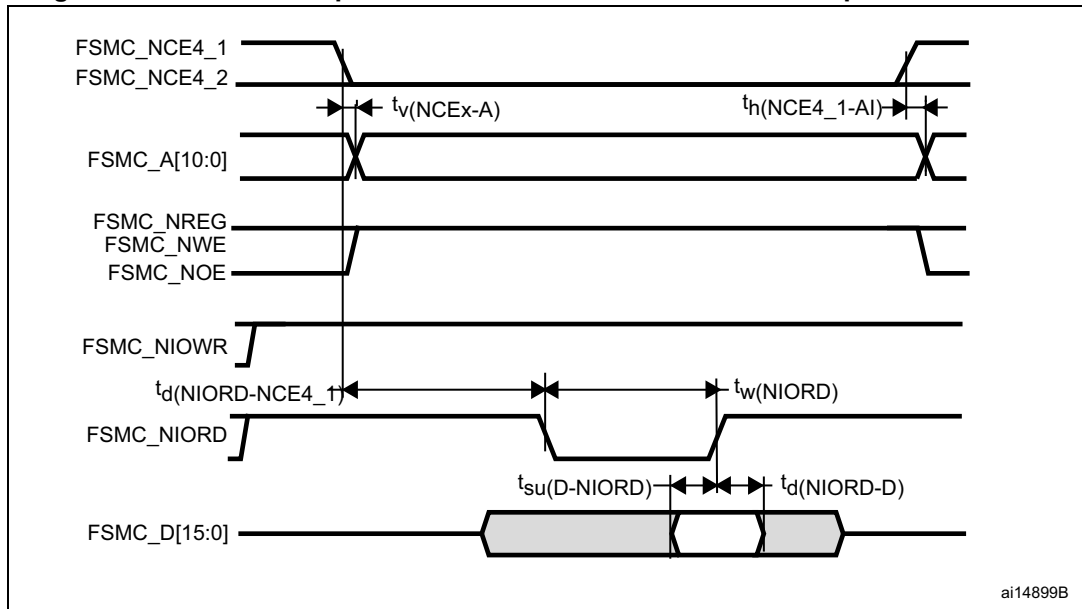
FSMC_NCE4_1
FSMC_NCE4_2
$t_{v(NCEx-A)}$
$t_{h(NCE4\_1-AI)}$
FSMC_A[10:0]
FSMC_NREG
FSMC_NWE
FSMC_NOE
FSMC_NIOWR
$t_{d(NIORD-NCE4\_1)}$
$t_{w(NIORD)}$
FSMC_NIORD
$t_{su(D-NIORD)}$
$t_{d(NIORD-D)}$
FSMC_D[15:0]
ai14899B